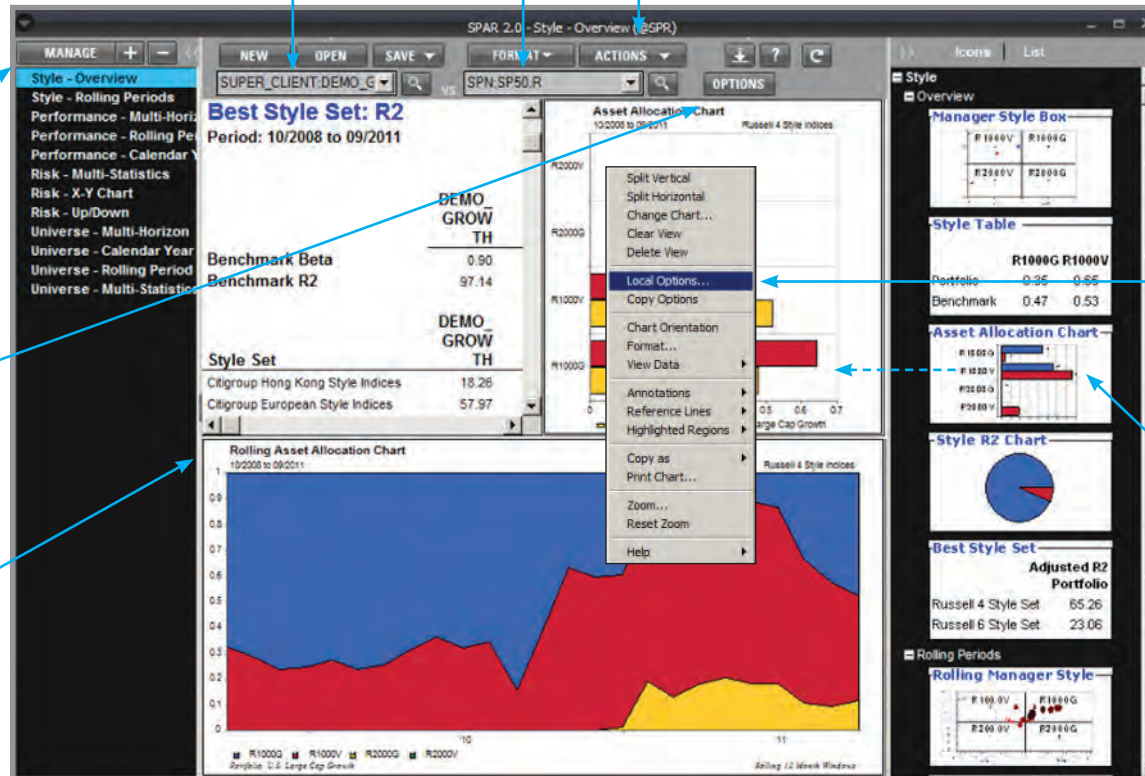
SPAR 2.0 - Style - Overview (@SPR)

MANAGE + −

Style - Overview
Style - Rolling Periods
Performance - Multi-Horiz
Performance - Rolling Pe
Performance - Calendar Y
Risk - Multi-Statistics
Risk - X-Y Chart
Risk - Up/Down
Universe - Multi-Horizon
Universe - Calendar Year
Universe - Rolling Period
Universe - Multi-Statistic

NEW OPEN SAVE FORMAT ACTIONS ?

SUPER_CLIENT:DEMO_G vs SPN:SP50.R OPTIONS

Best Style Set: R2
Period: 10/2008 to 09/2011

| | DEMO_GROWTH |
|---|---|
| Benchmark Beta | 0.90 |
| Benchmark R2 | 97.14 |

| Style Set | DEMO_GROWTH |
|---|---|
| Citigroup Hong Kong Style Indices | 18.26 |
| Citigroup European Style Indices | 57.97 |

Asset Allocation Chart
10/2008 to 09/2011
Russell 4 Style Indices
R2000V
R2000G
R1000V
R1000G
0 0.5 0.6 0.7
Large Cap Growth

Split Vertical
Split Horizontal
Change Chart...
Clear View
Delete View
Local Options...
Copy Options
Chart Orientation
Format...
View Data
Annotations
Reference Lines
Highlighted Regions
Copy as
Print Chart...
Zoom...
Reset Zoom
Help

Rolling Asset Allocation Chart
10/2008 to 09/2011
Russell 4 Style Indices
1
0.9
0.8
0.7
0.6
0.5
0.4
0.3
0.2
0.1
0
'10
'11
R1000G R1000V R2000G R2000V
Portfolio: U.S. Large Cap Growth
Rolling 12 Month Windows

Icons List
Style
Overview
Manager Style Box
R1000V R1000G
R2000V R2000G
Style Table
| | R1000G | R1000V |
|---|---|---|
| Portfolio | 0.35 | 0.65 |
| Benchmark | 0.47 | 0.53 |
Asset Allocation Chart
R1000G
R1000V
R2000G
R2000V
Style R2 Chart
Best Style Set
| | Adjusted R2 Portfolio |
|---|---|
| Russell 4 Style Set | 65.26 |
| Russell 6 Style Set | 23.06 |
Rolling Periods
Rolling Manager Style
R1000V R1000G
R2000V R2000G